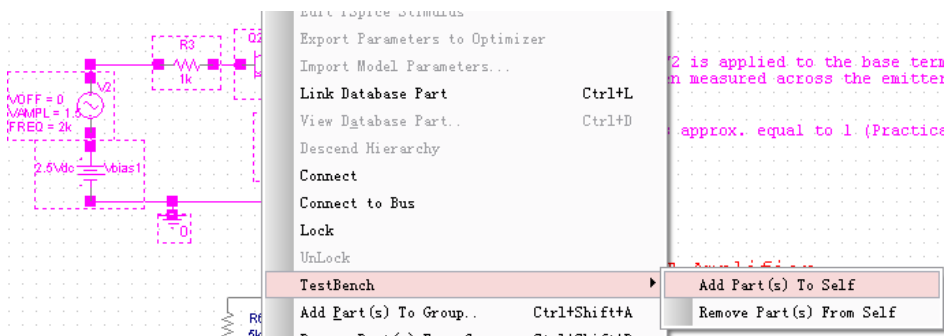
R3
1k
Q2
VOFF = 0
VAMPL = 1.5
FREQ = 2k
V2
2.5Vdc
Vbias1
0
R6
5k

Edit PSpice Stimulus
Export Parameters to Optimizer
Import Model Parameters...
Link Database Part Ctrl+L
View Database Part.. Ctrl+D
Descend Hierarchy
Connect
Connect to Bus
Lock
UnLock
TestBench
Add Part(s) To Group.. Ctrl+Shift+A
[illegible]

Add Part(s) To Self
Remove Part(s) From Self

V2 is applied to the base term
n measured across the emitte
approx. equal to 1 (Practica
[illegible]